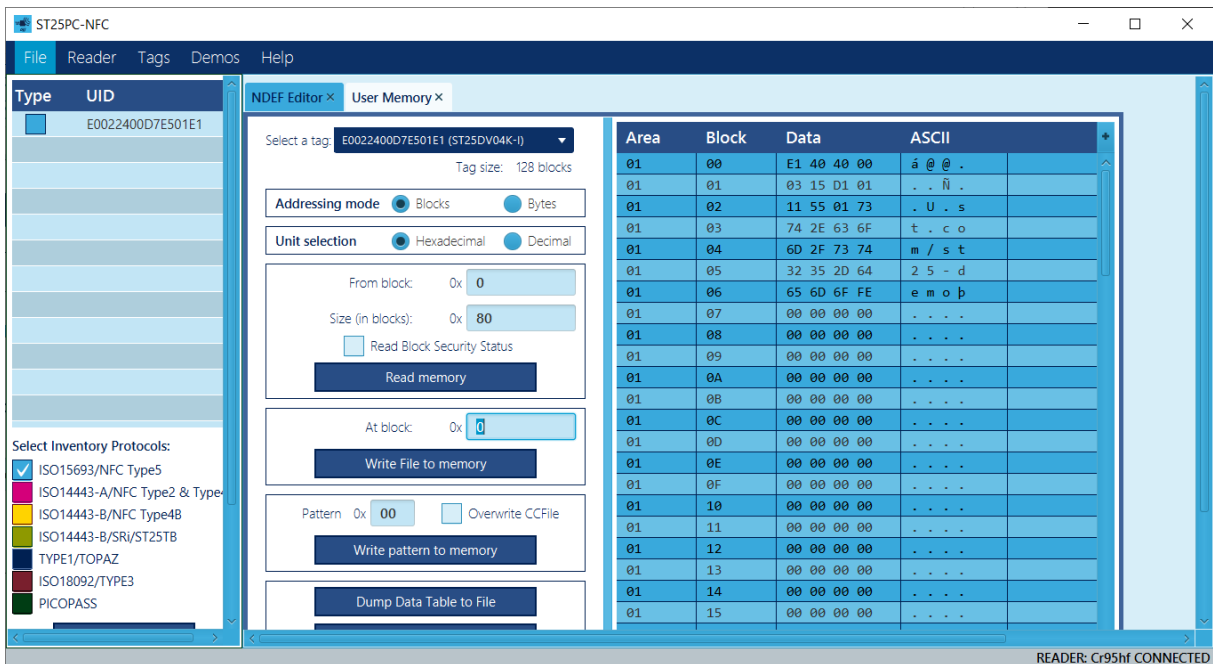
ST25PC-NFC

File Reader Tags Demos Help

| Type | UID |
|---|---|
| | E0022400D7E501E1 |

Select Inventory Protocols:
ISO15693/NFC Type5
ISO14443-A/NFC Type2 & Type
ISO14443-B/NFC Type4B
ISO14443-B/SRi/ST25TB
TYPE1/TOPAZ
ISO18092/TYPE3
PICOPASS

NDEF Editor × User Memory ×

Select a tag: E0022400D7E501E1 (ST25DV04K-I)
Tag size: 128 blocks

Addressing mode Blocks Bytes

Unit selection Hexadecimal Decimal

From block: 0x 0
Size (in blocks): 0x 80
Read Block Security Status
Read memory

At block: 0x 0
Write File to memory

Pattern 0x 00 Overwrite CCFile
Write pattern to memory

Dump Data Table to File

| Area | Block | Data | ASCII |
|---|---|---|---|
| 01 | 00 | E1 40 40 00 | á @ @ . |
| 01 | 01 | 03 15 D1 01 | . . Ñ . |
| 01 | 02 | 11 55 01 73 | . U . s |
| 01 | 03 | 74 2E 63 6F | t . c o |
| 01 | 04 | 6D 2F 73 74 | m / s t |
| 01 | 05 | 32 35 2D 64 | 2 5 - d |
| 01 | 06 | 65 6D 6F FE | e m o þ |
| 01 | 07 | 00 00 00 00 | . . . . |
| 01 | 08 | 00 00 00 00 | . . . . |
| 01 | 09 | 00 00 00 00 | . . . . |
| 01 | 0A | 00 00 00 00 | . . . . |
| 01 | 0B | 00 00 00 00 | . . . . |
| 01 | 0C | 00 00 00 00 | . . . . |
| 01 | 0D | 00 00 00 00 | . . . . |
| 01 | 0E | 00 00 00 00 | . . . . |
| 01 | 0F | 00 00 00 00 | . . . . |
| 01 | 10 | 00 00 00 00 | . . . . |
| 01 | 11 | 00 00 00 00 | . . . . |
| 01 | 12 | 00 00 00 00 | . . . . |
| 01 | 13 | 00 00 00 00 | . . . . |
| 01 | 14 | 00 00 00 00 | . . . . |
| 01 | 15 | 00 00 00 00 | . . . . |

READER: Cr95hf CONNECTED